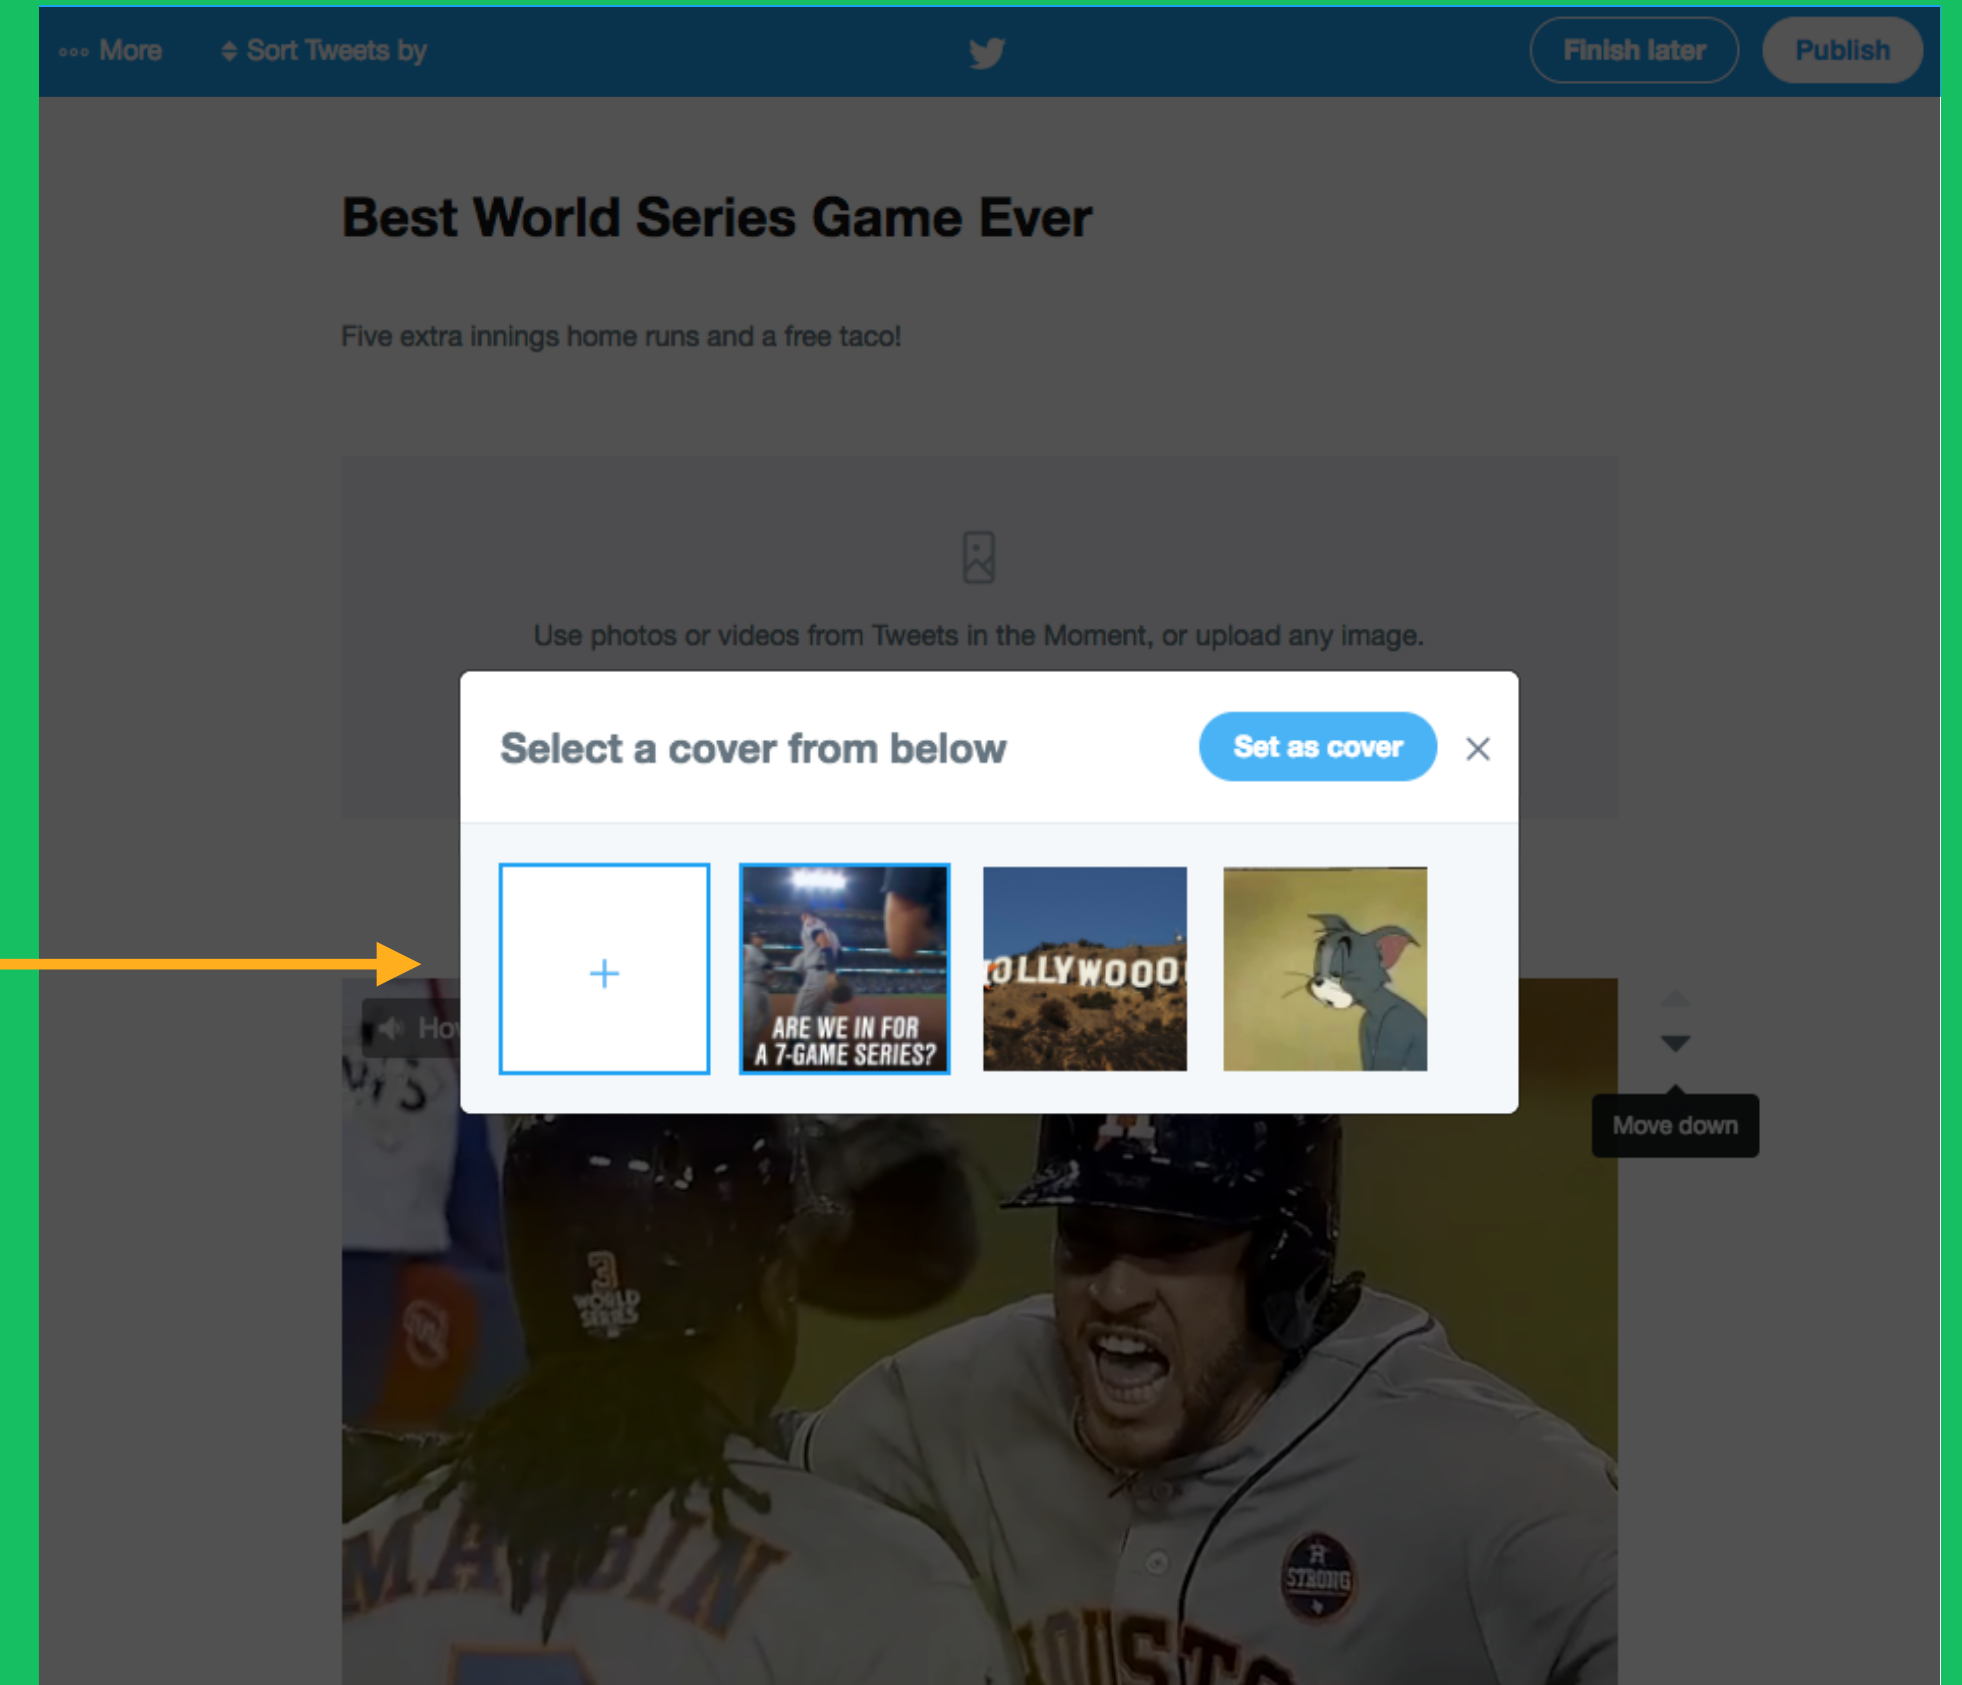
More
Sort Tweets by
Finish later
Publish

Best World Series Game Ever

Five extra innings home runs and a free taco!

Use photos or videos from Tweets in the Moment, or upload any image.

Select a cover from below
Set as cover
+
ARE WE IN FOR A 7-GAME SERIES?
OLLYWOOD
Ho
Move down
3 WORLD SERIES
STRONG